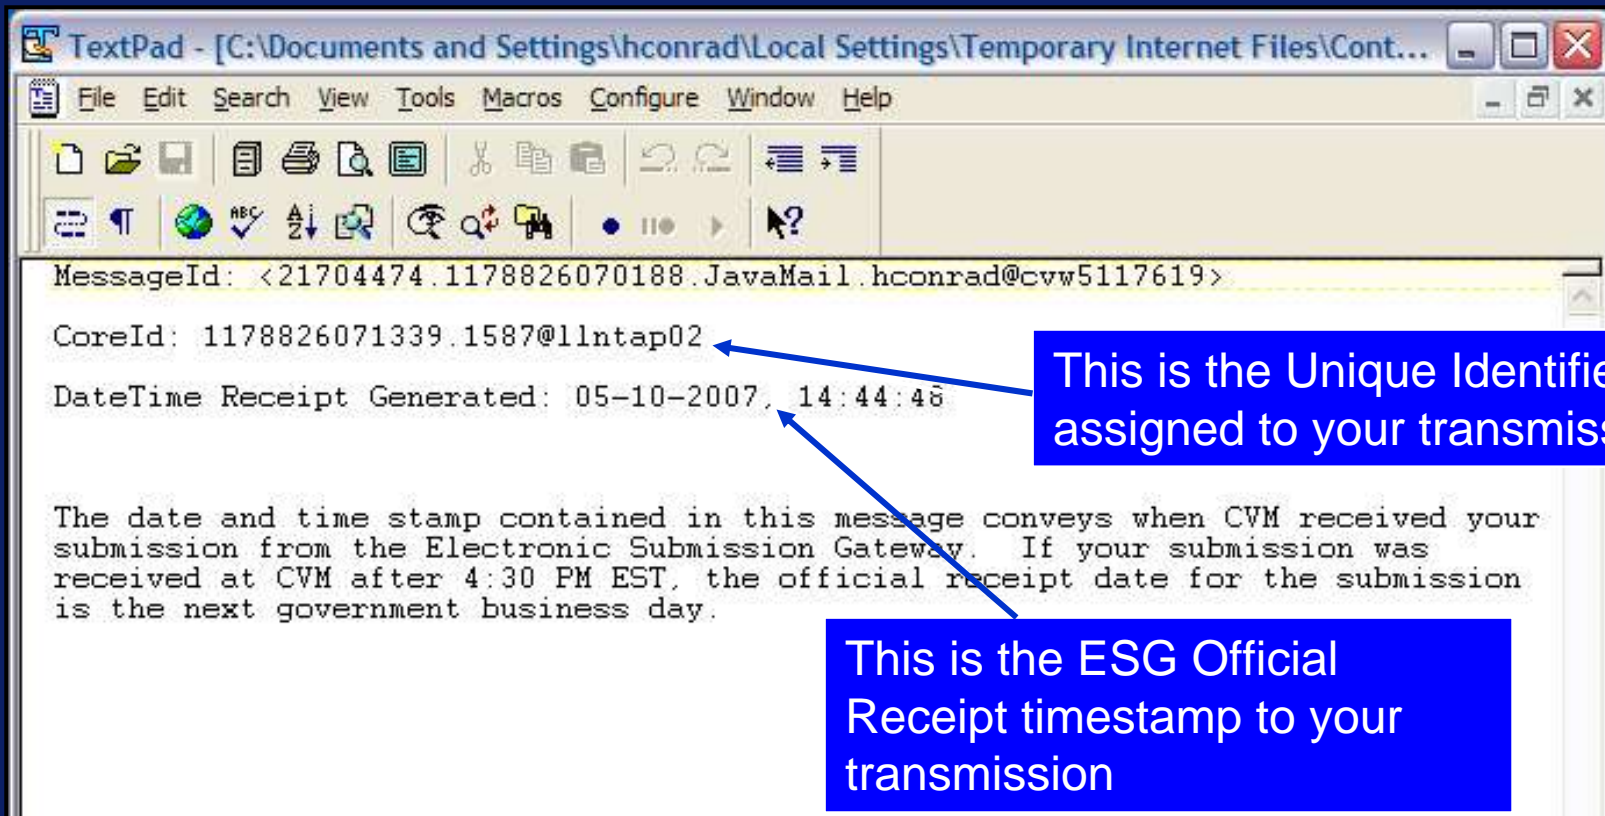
TextPad - [C:\Documents and Settings\hconrad\Local Settings\Temporary Internet Files\Cont...

File Edit Search View Tools Macros Configure Window Help

MessageId: <21704474.1178826070188.JavaMail.hconrad@cvw5117619>

CoreId: 1178826071339.1587@llntap02

DateTime Receipt Generated: 05-10-2007, 14:44:48

The date and time stamp contained in this message conveys when CVM received your submission from the Electronic Submission Gateway. If your submission was received at CVM after 4:30 PM EST, the official receipt date for the submission is the next government business day.

This is the Unique Identifie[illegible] assigned to your transmis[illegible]

This is the ESG Official Receipt timestamp to your transmission